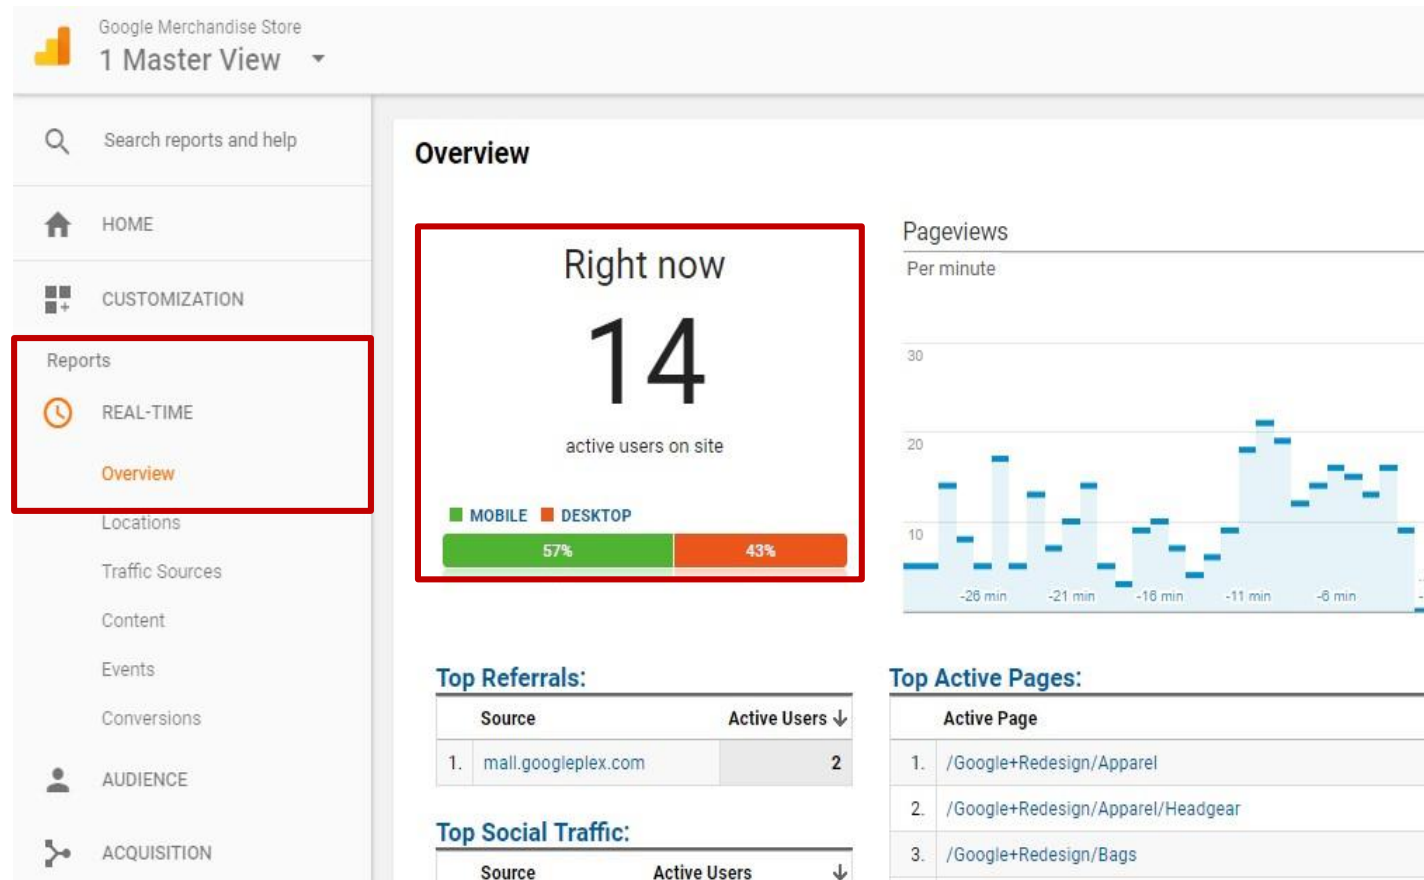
Google Merchandise Store
1 Master View

Search reports and help

HOME

CUSTOMIZATION

Reports

REAL-TIME

Overview

Locations

Traffic Sources

Content

Events

Conversions

AUDIENCE

ACQUISITION

Overview

Right now

14

active users on site

MOBILE DESKTOP

57% 43%

Pageviews

Per minute

30

20

10

-26 min -21 min -16 min -11 min -6 min

Top Referrals:

| | Source | Active Users ↓ |
|---|---|---|
| 1. | mall.googleplex.com | 2 |

Top Social Traffic:

| Source | Active Users ↓ |
|---|---|

Top Active Pages:

| | Active Page |
|---|---|
| 1. | /Google+Redesign/Apparel |
| 2. | /Google+Redesign/Apparel/Headgear |
| 3. | /Google+Redesign/Bags |